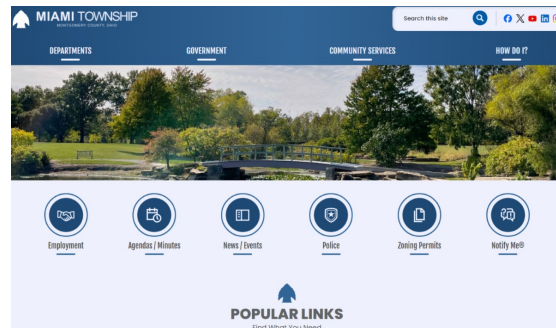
MIAMI TOWNSHIP
MONTGOMERY COUNTY, OHIO

Search this site

DEPARTMENTS
GOVERNMENT
COMMUNITY SERVICES
HOW DO I?

Employment
Agendas / Minutes
News / Events
Police
Zoning Permits
Notify Me®

POPULAR LINKS
Find What You Need